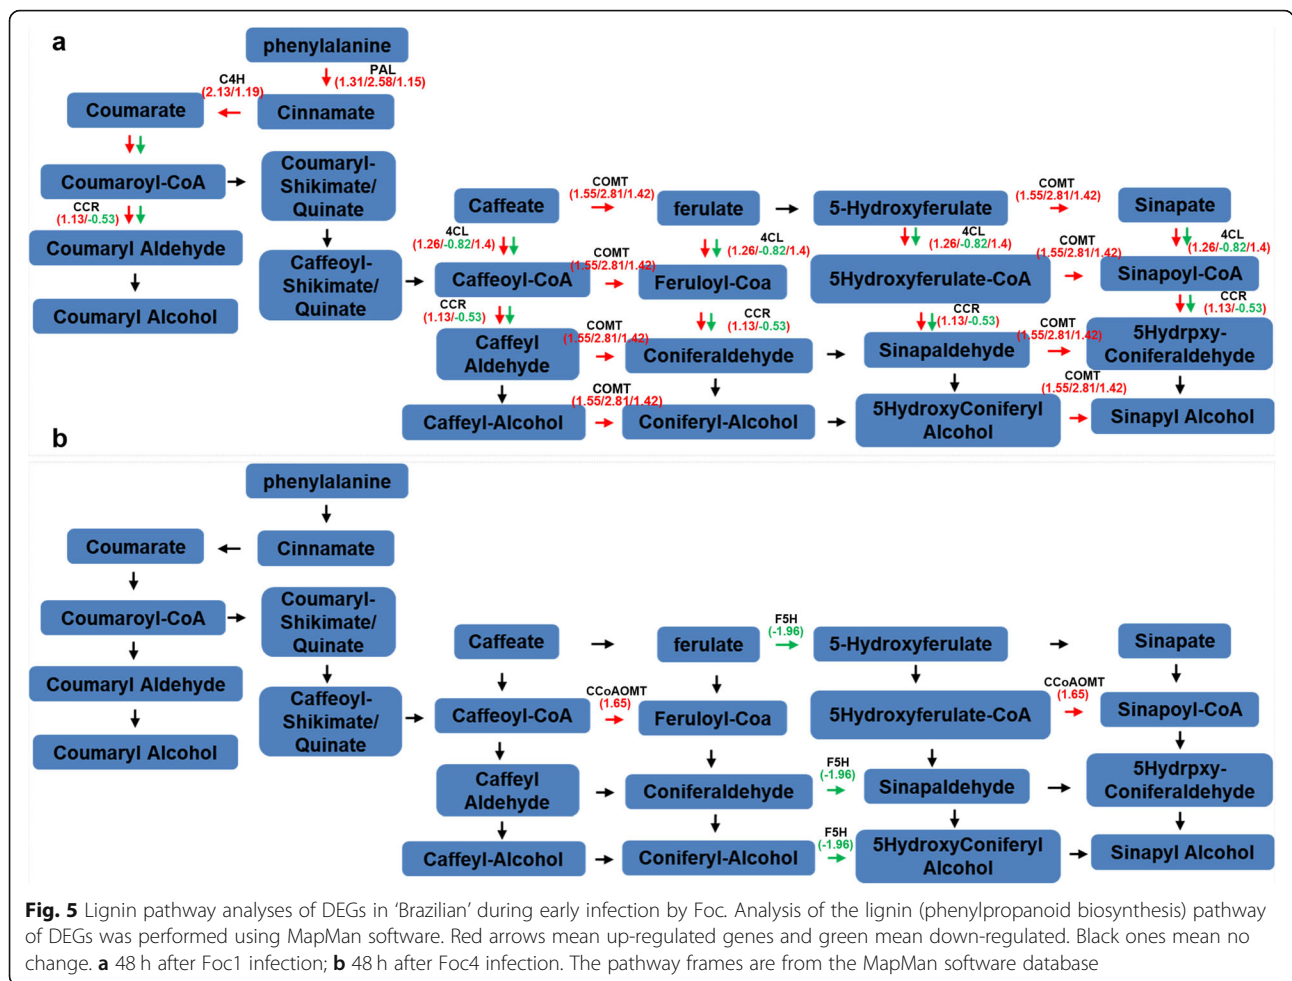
a

phenylalanine

PAL
(1.31/2.58/1.15)

C4H
(2.13/1.19)

Coumarate

Cinnamate

Coumaroyl-CoA

Coumaryl-Shikimate/Quinate

CCR
(1.13/-0.53)

Coumaryl Aldehyde

Coumaryl Alcohol

Caffeoyl-Shikimate/Quinate

Caffeate

COMT
(1.55/2.81/1.42)

ferulate

5-Hydroxyferulate

COMT
(1.55/2.81/1.42)

Sinapate

4CL
(1.26/-0.82/1.4)

4CL
(1.26/-0.82/1.4)

4CL
(1.26/-0.82/1.4)

4CL
(1.26/-0.82/1.4)

Caffeoyl-CoA

COMT
(1.55/2.81/1.42)

Feruloyl-Coa

5Hydroxyferulate-CoA

COMT
(1.55/2.81/1.42)

Sinapoyl-CoA

CCR
(1.13/-0.53)

CCR
(1.13/-0.53)

CCR
(1.13/-0.53)

CCR
(1.13/-0.53)

Caffeyl Aldehyde

COMT
(1.55/2.81/1.42)

Coniferaldehyde

Sinapaldehyde

COMT
(1.55/2.81/1.42)

5Hydrpxy-Coniferaldehyde

COMT
(1.55/2.81/1.42)

COMT
(1.55/2.81/1.42)

Caffeyl-Alcohol

Coniferyl-Alcohol

5HydroxyConiferyl Alcohol

Sinapyl Alcohol

b

phenylalanine

Coumarate

Cinnamate

Coumaroyl-CoA

Coumaryl-Shikimate/Quinate

Coumaryl Aldehyde

Coumaryl Alcohol

Caffeoyl-Shikimate/Quinate

Caffeate

ferulate

F5H
(-1.96)

5-Hydroxyferulate

Sinapate

Caffeoyl-CoA

CCoAOMT
(1.65)

Feruloyl-Coa

5Hydroxyferulate-CoA

CCoAOMT
(1.65)

Sinapoyl-CoA

Caffeyl Aldehyde

Coniferaldehyde

F5H
(-1.96)

Sinapaldehyde

5Hydrpxy-Coniferaldehyde

Caffeyl-Alcohol

Coniferyl-Alcohol

F5H
(-1.96)

5HydroxyConiferyl Alcohol

Sinapyl Alcohol

**Fig. 5** Lignin pathway analyses of DEGs in 'Brazilian' during early infection by Foc. Analysis of the lignin (phenylpropanoid biosynthesis) pathway of DEGs was performed using MapMan software. Red arrows mean up-regulated genes and green mean down-regulated. Black ones mean no change. **a** 48 h after Foc1 infection; **b** 48 h after Foc4 infection. The pathway frames are from the MapMan software database